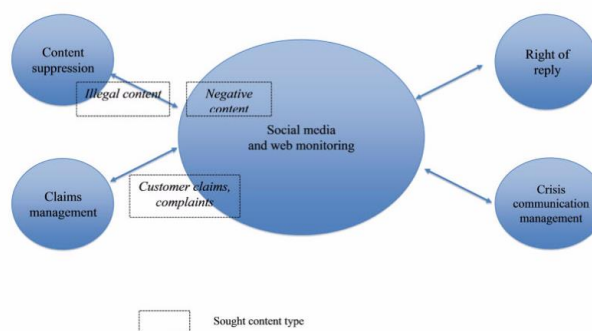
Content suppression

Illegal content

Negative content

Social media and web monitoring

Right of reply

Claims management

Customer claims, complaints

Crisis communication management

Sought content type